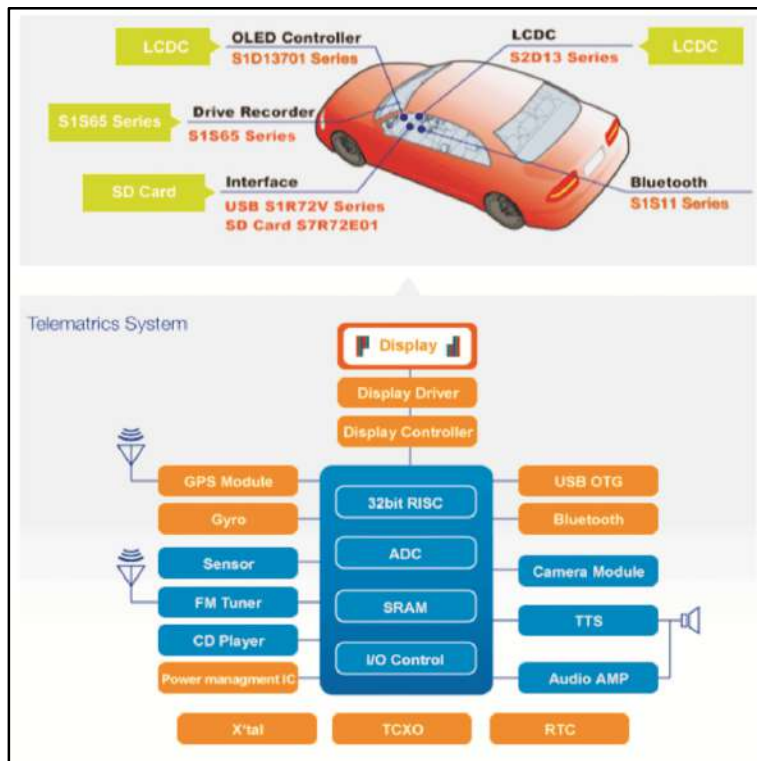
LCDC
OLED Controller
S1D13701 Series

LCDC
S2D13 Series

LCDC

S1S65 Series
Drive Recorder
S1S65 Series

SD Card
Interface
USB S1R72V Series
SD Card S7R72E01

Bluetooth
S1S11 Series

Telematrics System

Display
Display Driver
Display Controller

GPS Module
Gyro
Sensor
FM Tuner
CD Player
Power managment IC

32bit RISC
ADC
SRAM
I/O Control

USB OTG
Bluetooth
Camera Module
TTS
Audio AMP

X'tal
TCXO
RTC